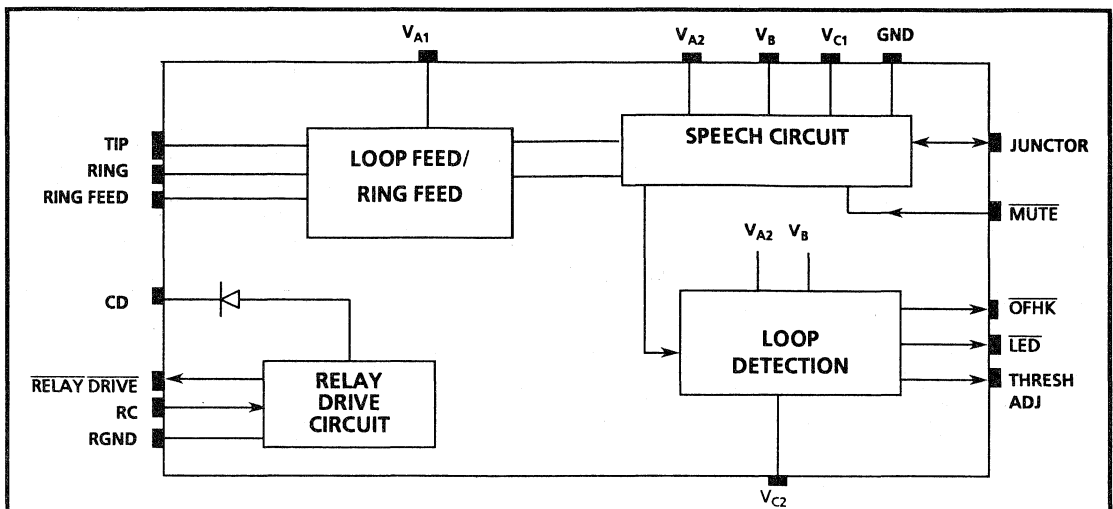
$V_{A1}$

$V_{A2}$ $V_B$ $V_{C1}$ GND

TIP
RING
RING FEED

LOOP FEED/ RING FEED

SPEECH CIRCUIT

JUNCTOR

$\overline{MUTE}$

$V_{A2}$ $V_B$

CD

LOOP DETECTION

$\overline{OFHK}$
$\overline{LED}$
THRESH ADJ

$\overline{RELAY\ DRIVE}$
RC
RGND

RELAY DRIVE CIRCUIT

$V_{C2}$